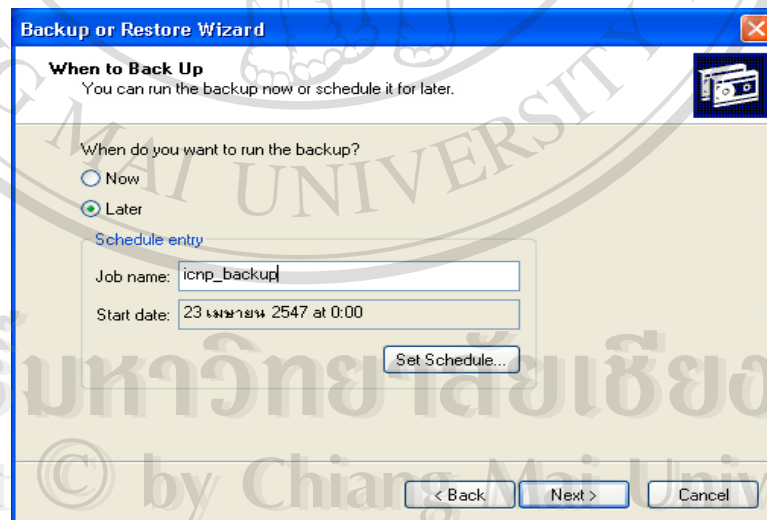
Backup or Restore Wizard

When to Back Up
You can run the backup now or schedule it for later.

When do you want to run the backup?
Now
Later
Schedule entry
Job name: icnp_backup
Start date: 23 เมษายน 2547 at 0:00
Set Schedule...

< Back
Next >
Cancel

MAI UNIVERSITY
มหาวิทยาลัยเชียง
© by Chiang Mai Univ